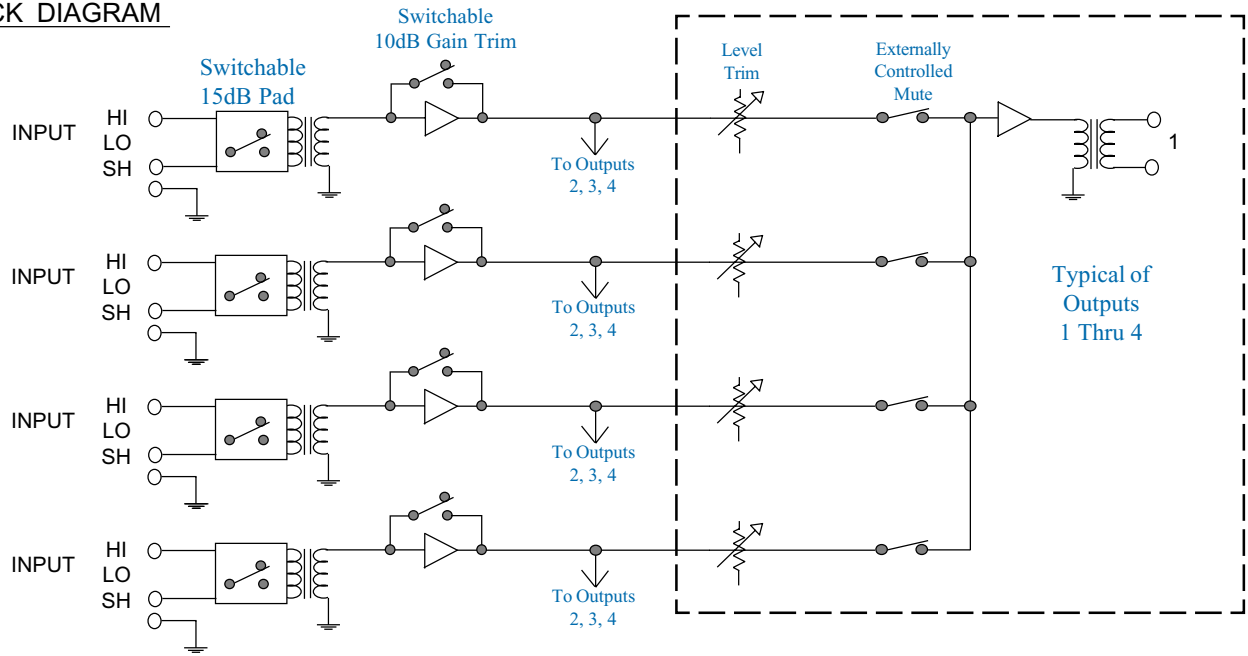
CK DIAGRAM

Switchable 10dB Gain Trim

Switchable 15dB Pad

Level Trim

Externally Controlled Mute

INPUT HI LO SH

To Outputs 2, 3, 4

1

INPUT HI LO SH

To Outputs 2, 3, 4

Typical of Outputs 1 Thru 4

INPUT HI LO SH

To Outputs 2, 3, 4

INPUT HI LO SH

To Outputs 2, 3, 4